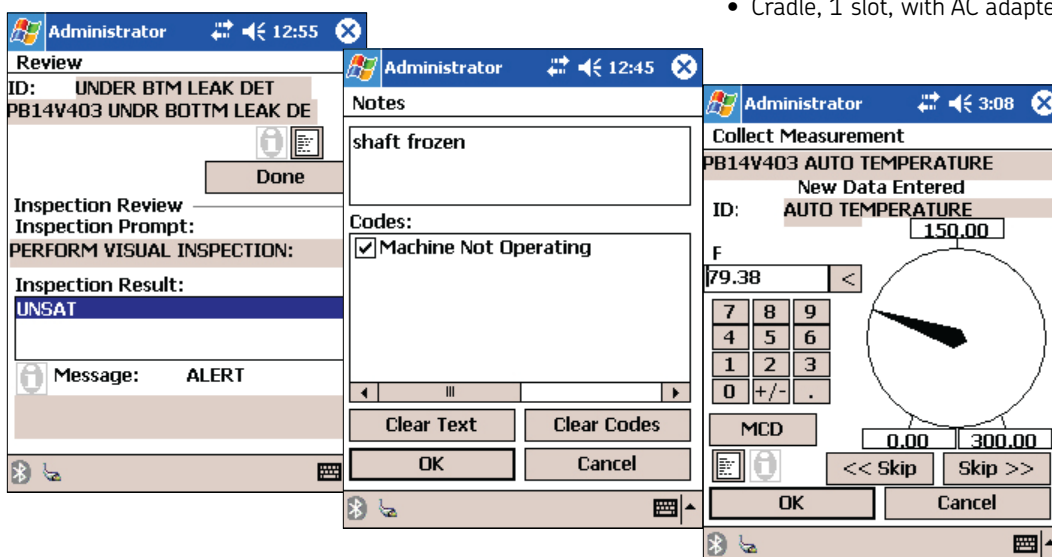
• Cradle, 1 slot, with AC adapte

Administrator 12:55
Review
ID: UNDER BTM LEAK DET
PB14V403 UNDR BOTTM LEAK DE
Done
Inspection Review
Inspection Prompt:
PERFORM VISUAL INSPECTION:
Inspection Result:
UNSAT
Message: ALERT

Administrator 12:45
Notes
shaft frozen
Codes:
Machine Not Operating
Clear Text
Clear Codes
OK
Cancel

Administrator 3:08
Collect Measurement
PB14V403 AUTO TEMPERATURE
New Data Entered
ID: AUTO TEMPERATURE
150.00
F
79.38
<
7 8 9
4 5 6
1 2 3
0 +/- .
MCD
0.00
300.00
<< Skip
Skip >>
OK
Cancel